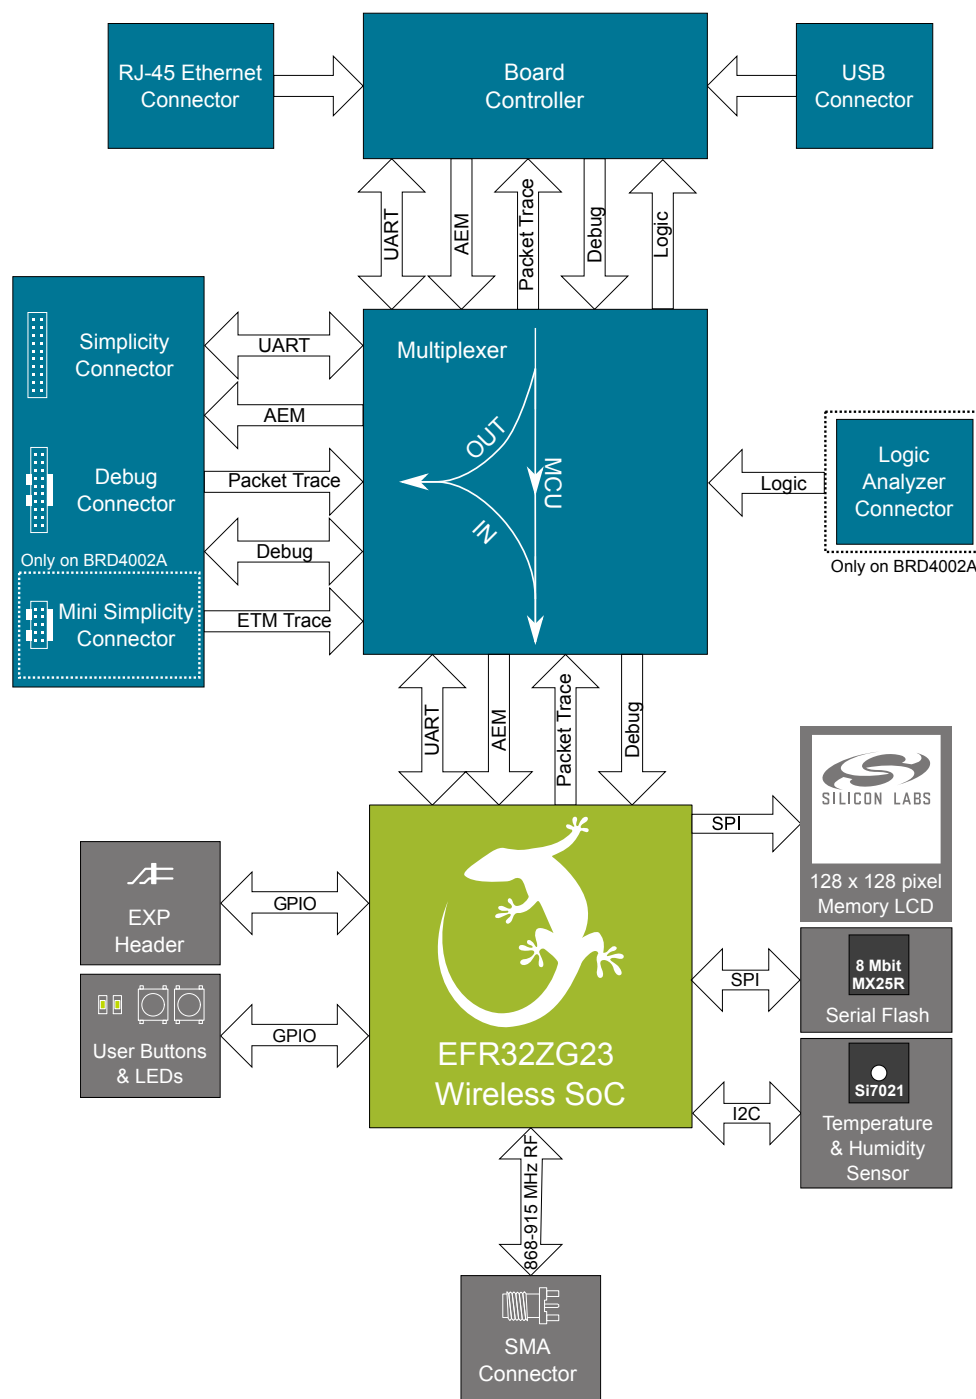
RJ-45 Ethernet Connector

Board Controller

USB Connector

UART

AEM

Packet Trace

Debug

Logic

Simplicity Connector

UART

AEM

Packet Trace

Debug

Debug Connector

Only on BRD4002A

Mini Simplicity Connector

ETM Trace

Multiplexer

OUT

MCU

IN

Logic

Logic Analyzer Connector

Only on BRD4002A

UART

AEM

Packet Trace

Debug

SILICON LABS

128 x 128 pixel Memory LCD

SPI

EXP Header

GPIO

8 Mbit MX25R

SPI

Serial Flash

User Buttons & LEDs

GPIO

EFR32ZG23 Wireless SoC

Si7021

I2C

Temperature & Humidity Sensor

868-915 MHz RF

SMA Connector